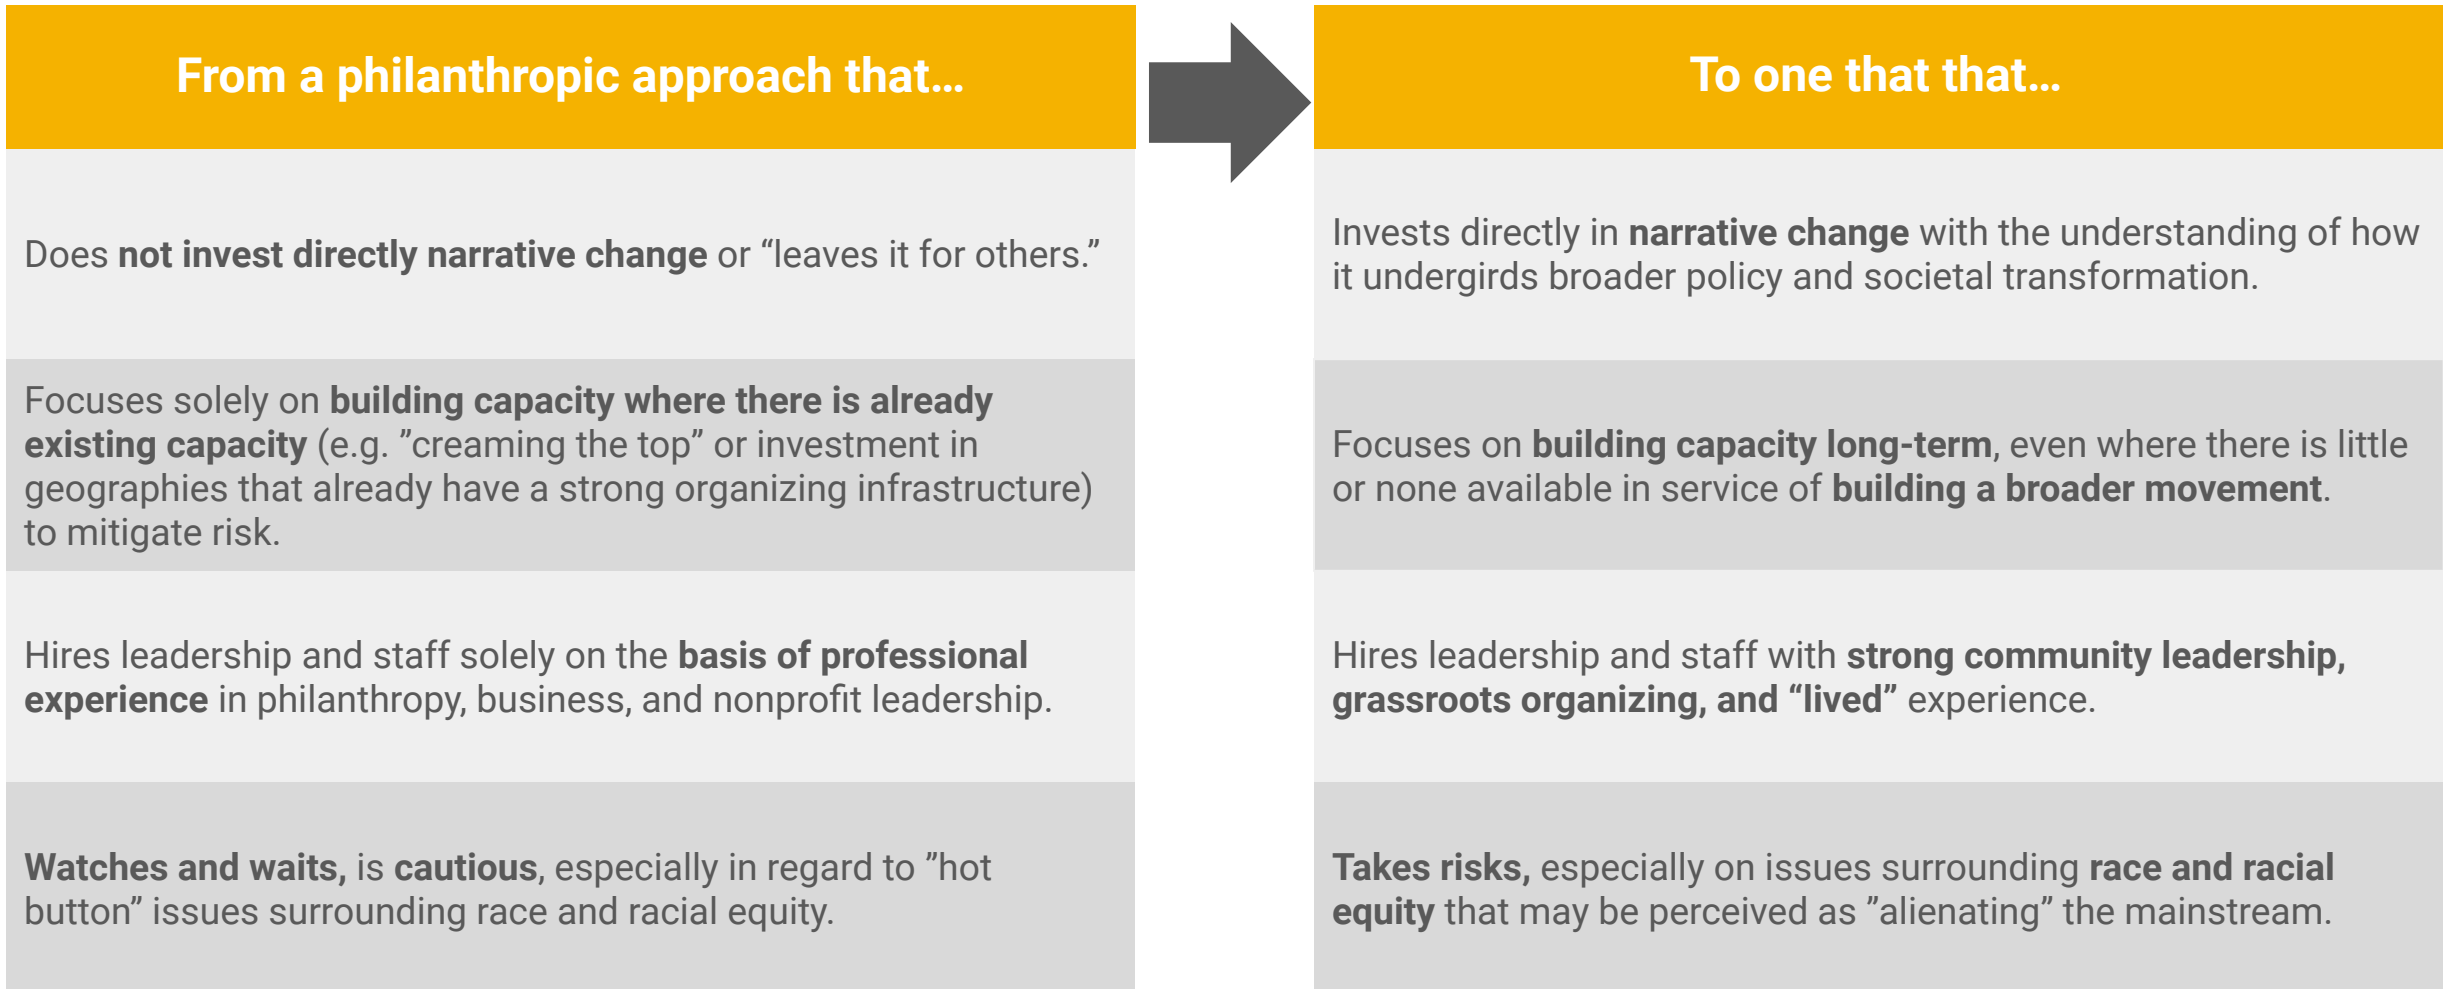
| From a philanthropic approach that… | To one that that… |
|---|---|
| Does not invest directly narrative change or “leaves it for others.” | Invests directly in narrative change with the understanding of how it undergirds broader policy and societal transformation. |
| Focuses solely on building capacity where there is already existing capacity (e.g. ”creaming the top” or investment in geographies that already have a strong organizing infrastructure) to mitigate risk. | Focuses on building capacity long-term, even where there is little or none available in service of building a broader movement. |
| Hires leadership and staff solely on the basis of professional experience in philanthropy, business, and nonprofit leadership. | Hires leadership and staff with strong community leadership, grassroots organizing, and “lived” experience. |
| Watches and waits, is cautious, especially in regard to ”hot button” issues surrounding race and racial equity. | Takes risks, especially on issues surrounding race and racial equity that may be perceived as ”alienating” the mainstream. |